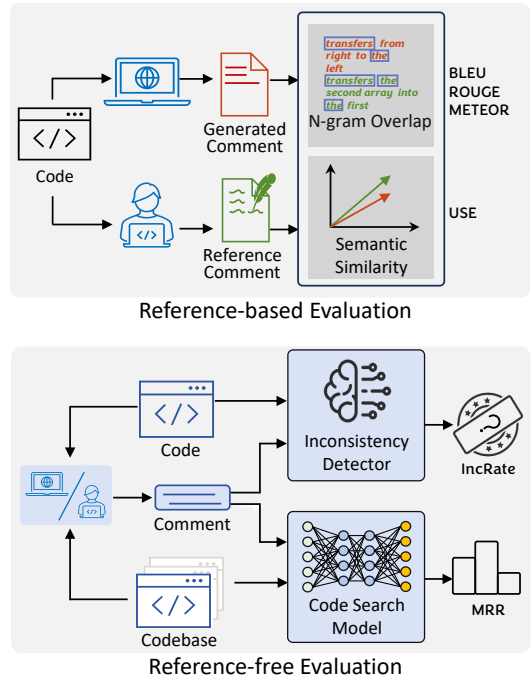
Code

Generated Comment

Reference Comment

transfers from right to the left
transfers the second array into the first
N-gram Overlap

Semantic Similarity

BLEU
ROUGE
METEOR

USE

Reference-based Evaluation

Code

Comment

Codebase

Inconsistency Detector

Code Search Model

IncRate

MRR

Reference-free Evaluation